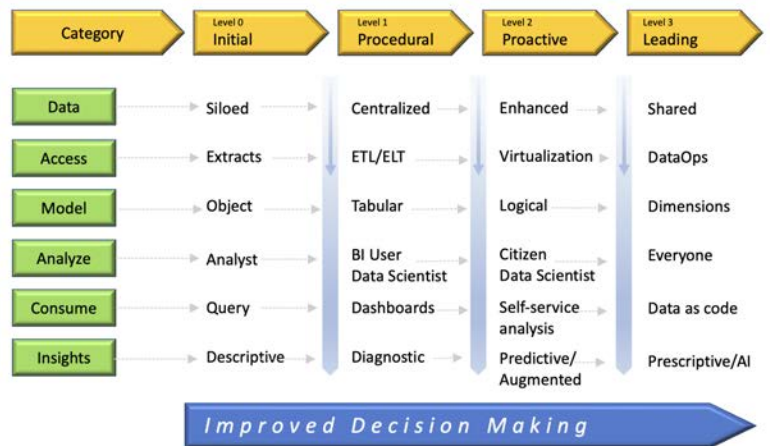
| Category | Level 0 Initial | Level 1 Procedural | Level 2 Proactive | Level 3 Leading |
|---|---|---|---|---|
| Data | Siloed | Centralized | Enhanced | Shared |
| Access | Extracts | ETL/ELT | Virtualization | DataOps |
| Model | Object | Tabular | Logical | Dimensions |
| Analyze | Analyst | BI User Data Scientist | Citizen Data Scientist | Everyone |
| Consume | Query | Dashboards | Self-service analysis | Data as code |
| Insights | Descriptive | Diagnostic | Predictive/ Augmented | Prescriptive/AI |

Improved Decision Making